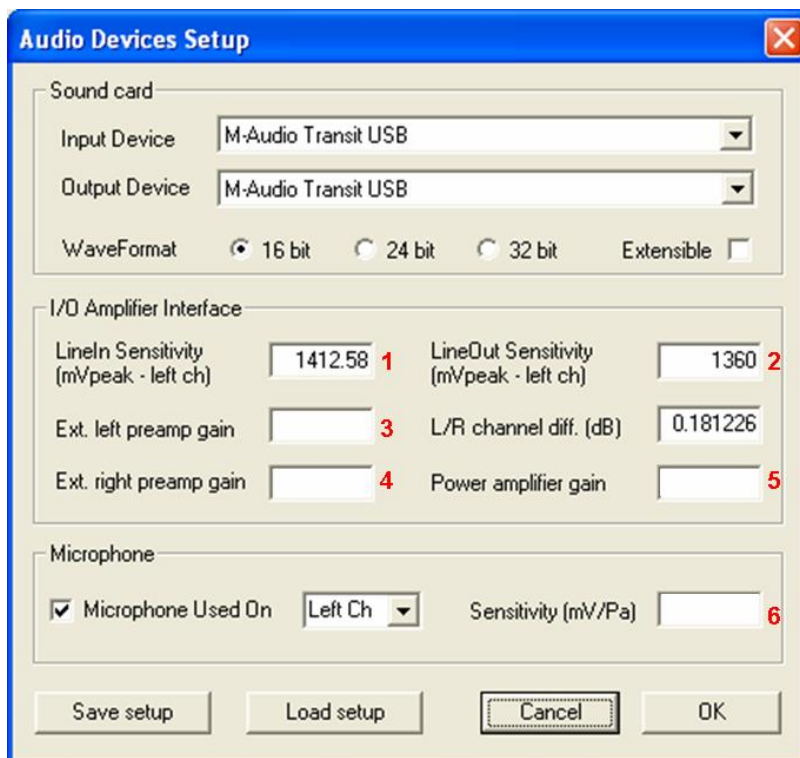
Audio Devices Setup

Sound card

Input Device M-Audio Transit USB

Output Device M-Audio Transit USB

WaveFormat 16 bit 24 bit 32 bit Extensible

I/O Amplifier Interface

LineIn Sensitivity (mVpeak - left ch) 1412.58 1

LineOut Sensitivity (mVpeak - left ch) 1360 2

Ext. left preamp gain 3

L/R channel diff. (dB) 0.181226

Ext. right preamp gain 4

Power amplifier gain 5

Microphone

Microphone Used On Left Ch

Sensitivity (mV/Pa) 6

Save setup

Load setup

Cancel

OK